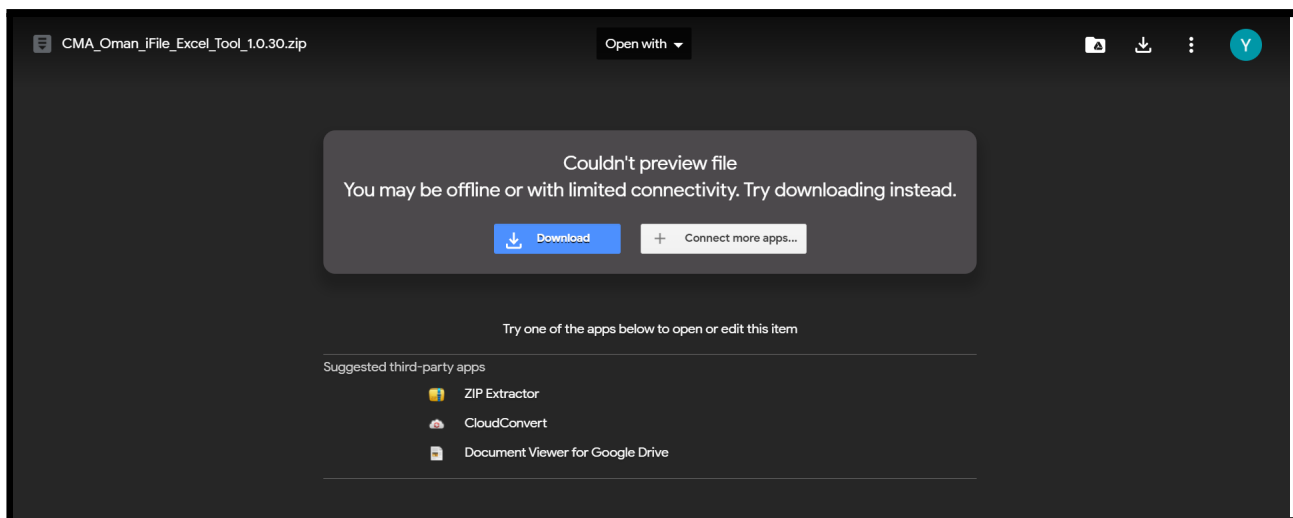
CMA_Oman_iFile_Excel_Tool_1.0.30.zip

Open with

Y

Couldn't preview file
You may be offline or with limited connectivity. Try downloading instead.

Download

Connect more apps...

Try one of the apps below to open or edit this item

Suggested third-party apps

ZIP Extractor

CloudConvert

Document Viewer for Google Drive